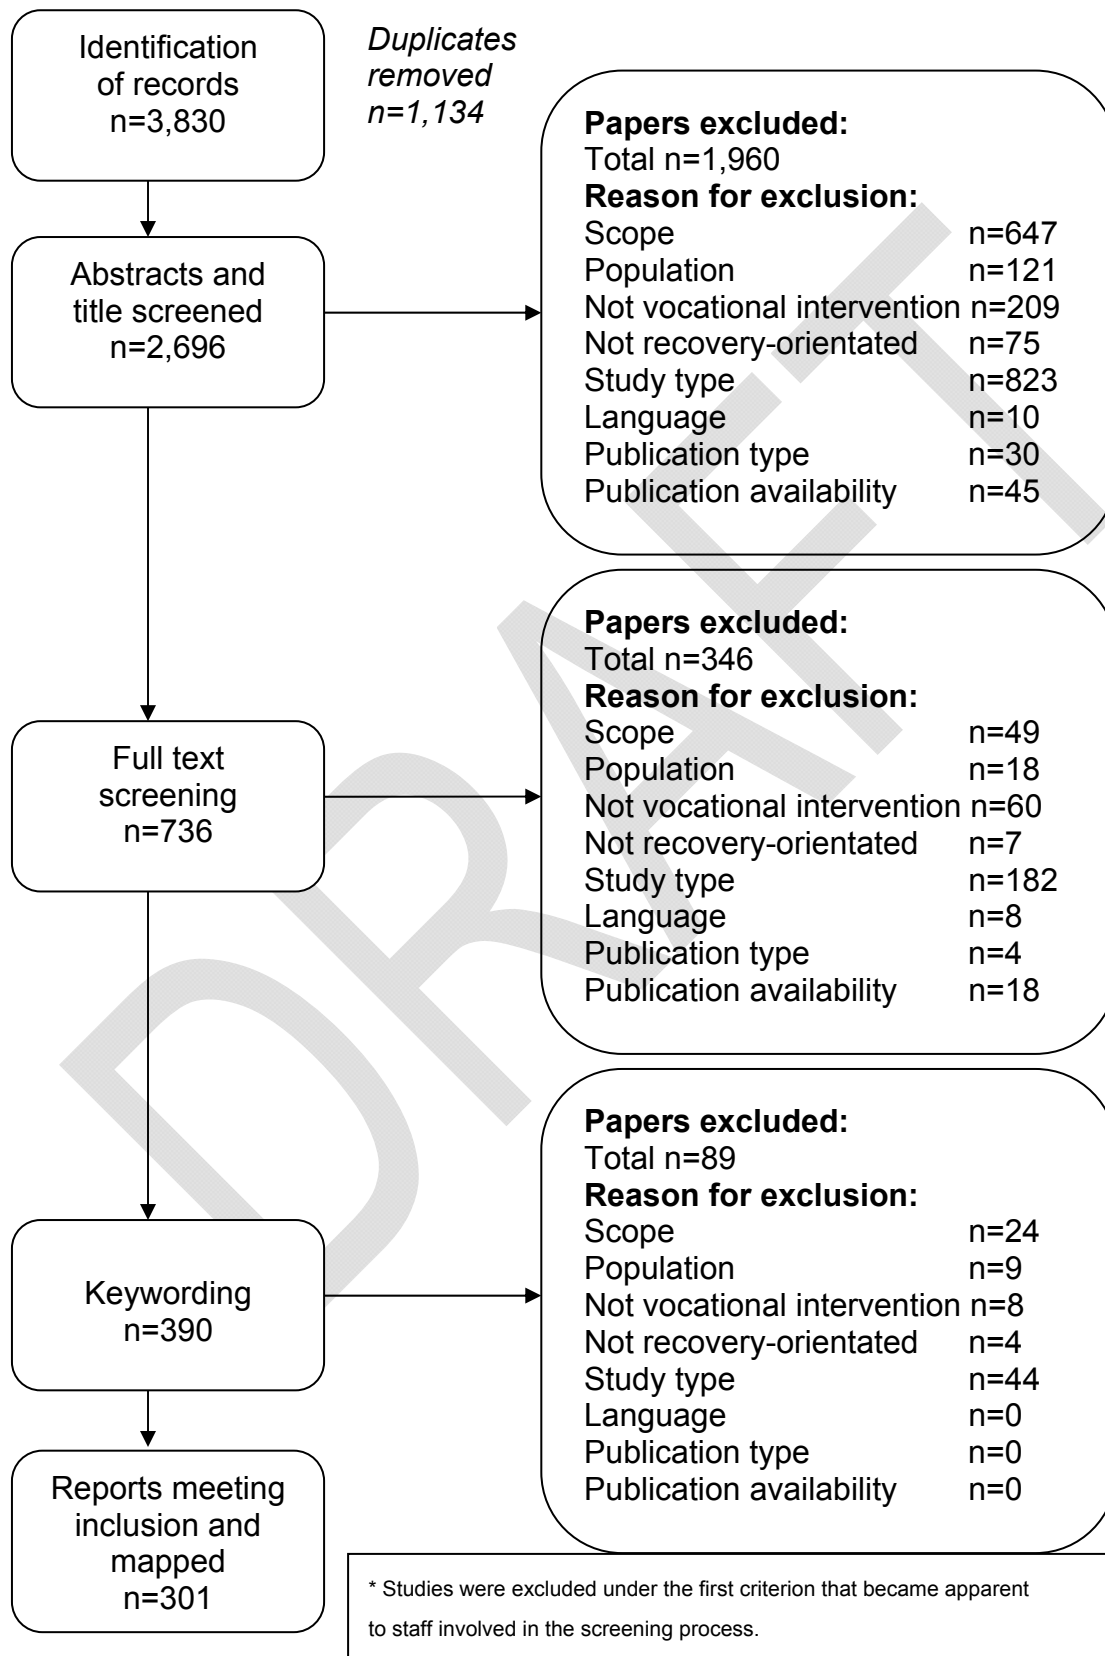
Identification of records
n=3,830

Duplicates removed
n=1,134

Abstracts and title screened
n=2,696

Papers excluded:
Total n=1,960
Reason for exclusion:
Scope n=647
Population n=121
Not vocational intervention n=209
Not recovery-orientated n=75
Study type n=823
Language n=10
Publication type n=30
Publication availability n=45

Full text screening
n=736

Papers excluded:
Total n=346
Reason for exclusion:
Scope n=49
Population n=18
Not vocational intervention n=60
Not recovery-orientated n=7
Study type n=182
Language n=8
Publication type n=4
Publication availability n=18

Keywording
n=390

Papers excluded:
Total n=89
Reason for exclusion:
Scope n=24
Population n=9
Not vocational intervention n=8
Not recovery-orientated n=4
Study type n=44
Language n=0
Publication type n=0
Publication availability n=0

Reports meeting inclusion and mapped
n=301

* Studies were excluded under the first criterion that became apparent to staff involved in the screening process.

DRAFT